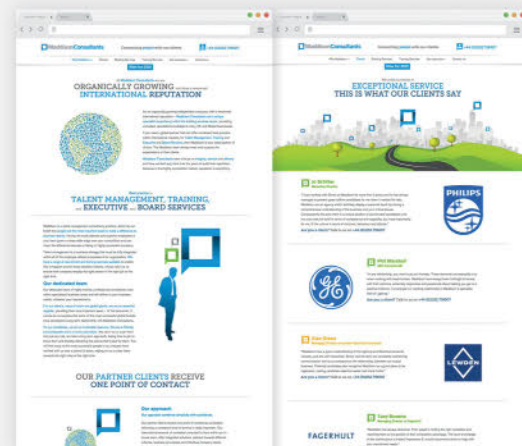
MatthewsConsultants

ORGANICALLY GROWING
INTERNATIONAL REPUTATION

TALENT MANAGEMENT, TRAINING,
EXECUTIVE BOARD SERVICES

Our dedicated team

OUR PARTNER CLIENTS RECEIVE
ONE POINT OF CONTACT

Our approach

MatthewsConsultants

EXCEPTIONAL SERVICE
THIS IS WHAT OUR CLIENTS SAY

PHILIPS

GE

LEWDEN

FAGERHULT